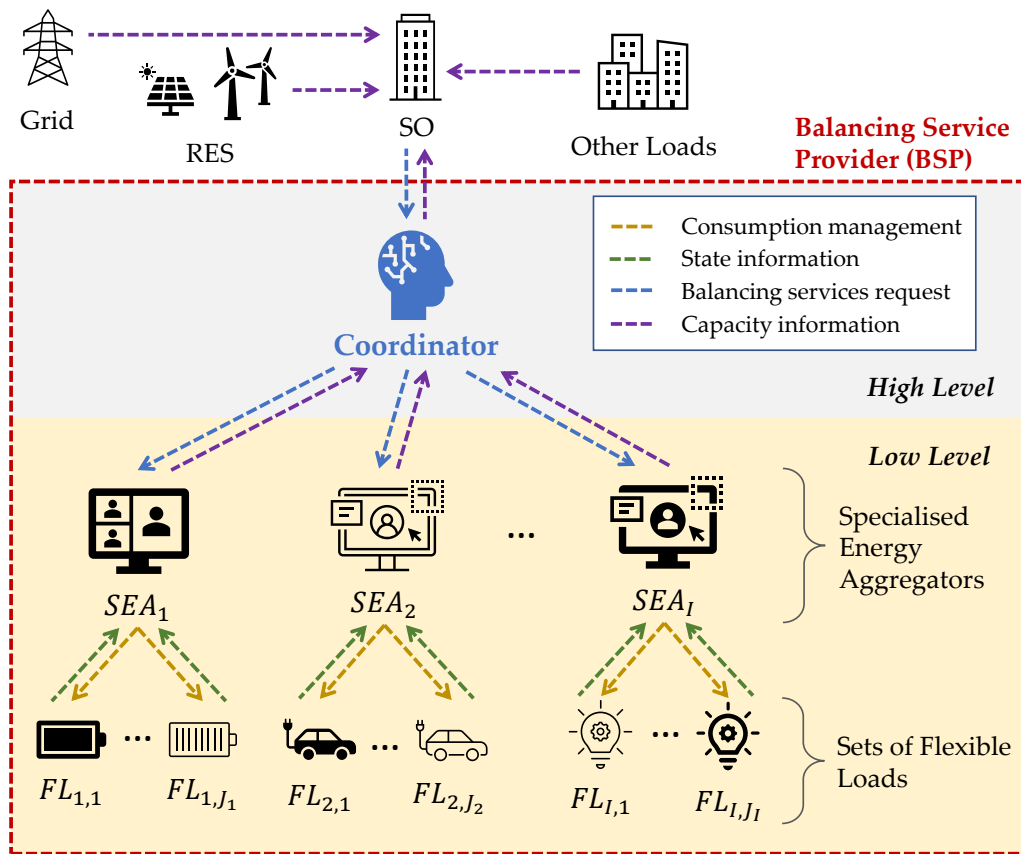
Grid

RES

SO

Other Loads

Balancing Service Provider (BSP)

Consumption management
State information
Balancing services request
Capacity information

Coordinator

High Level

Low Level

$SEA_1$

$SEA_2$

...

$SEA_I$

Specialised Energy Aggregators

... ... ...

$FL_{1,1}$ $FL_{1,J_1}$ $FL_{2,1}$ $FL_{2,J_2}$ $FL_{I,1}$ $FL_{I,J_I}$

Sets of Flexible Loads